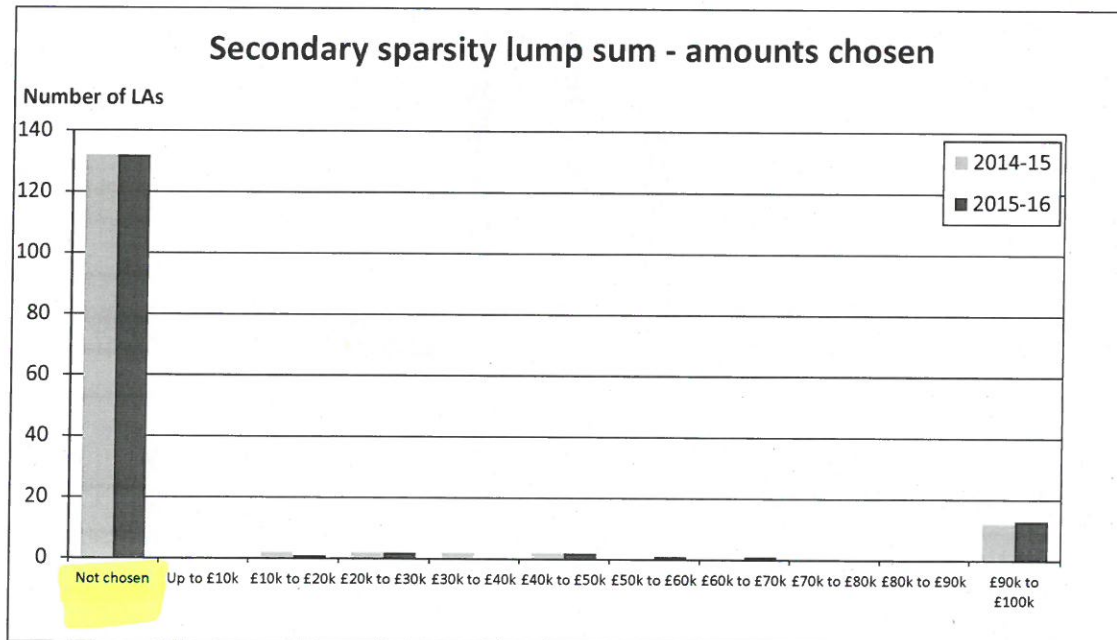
Secondary sparsity lump sum - amounts chosen

Number of LAs

140
120
100
80
60
40
20
0

2014-15
2015-16

Not chosen
Up to £10k
£10k to £20k
£20k to £30k
£30k to £40k
£40k to £50k
£50k to £60k
£60k to £70k
£70k to £80k
£80k to £90k
£90k to £100k